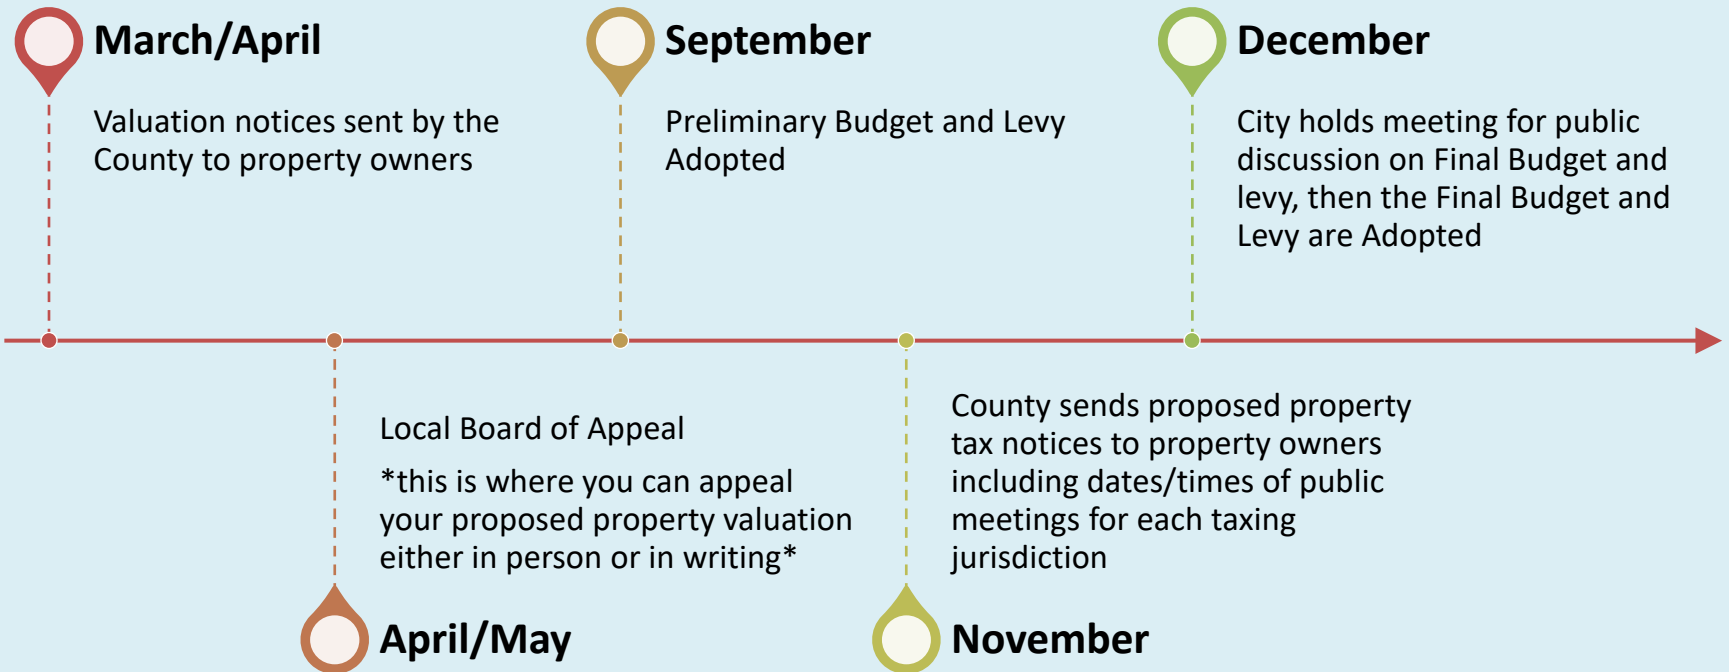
March/April

Valuation notices sent by the County to property owners

September

Preliminary Budget and Levy Adopted

December

City holds meeting for public discussion on Final Budget and levy, then the Final Budget and Levy are Adopted

Local Board of Appeal

*this is where you can appeal your proposed property valuation either in person or in writing*

April/May

County sends proposed property tax notices to property owners including dates/times of public meetings for each taxing jurisdiction

November